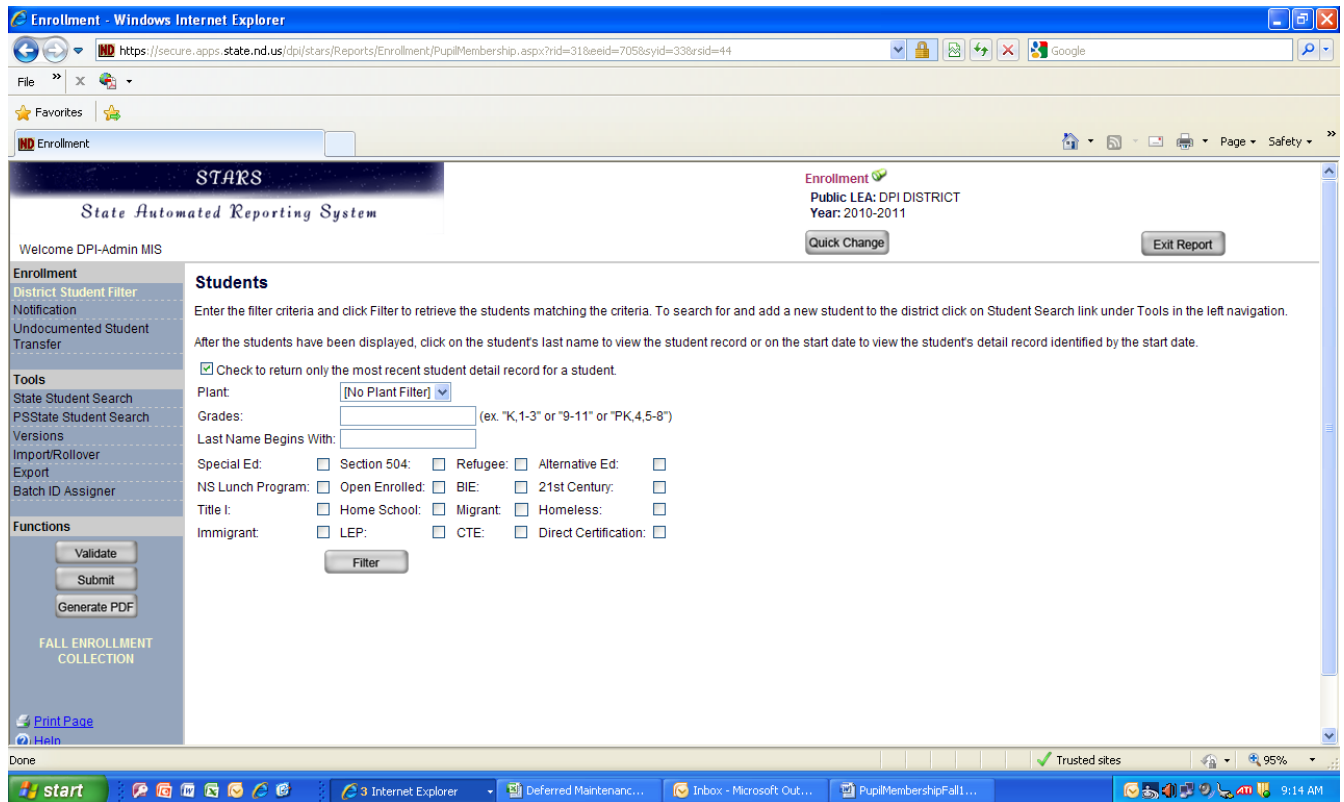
Enrollment - Windows Internet Explorer

https://secure.apps.state.nd.us/dpi/stars/Reports/Enrollment/PupilMembership.aspx?rid=31&eeid=705&syid=33&rsid=44

Google

File

Favorites

Enrollment

Page ▾ Safety ▾

STARS

State Automated Reporting System

Welcome DPI-Admin MIS

Enrollment

Public LEA: DPI DISTRICT

Year: 2010-2011

Quick Change

Exit Report

Enrollment

District Student Filter

Notification

Undocumented Student Transfer

Tools

State Student Search

PSState Student Search

Versions

Import/Rollover

Export

Batch ID Assigner

Functions

Validate

Submit

Generate PDF

FALL ENROLLMENT COLLECTION

Print Page

Help

Students

Enter the filter criteria and click Filter to retrieve the students matching the criteria. To search for and add a new student to the district click on Student Search link under Tools in the left navigation.

After the students have been displayed, click on the student's last name to view the student record or on the start date to view the student's detail record identified by the start date.

Check to return only the most recent student detail record for a student.

Plant: [No Plant Filter]

Grades: (ex. "K,1-3" or "9-11" or "PK,4,5-8")

Last Name Begins With:

Special Ed: Section 504: Refugee: Alternative Ed:

NS Lunch Program: Open Enrolled: BIE: 21st Century:

Title I: Home School: Migrant: Homeless:

Immigrant: LEP: CTE: Direct Certification:

Filter

Done

Trusted sites

95%

start

3 Internet Explorer

Deferred Maintenanc...

Inbox - Microsoft Out...

PupilMembershipFall1...

9:14 AM